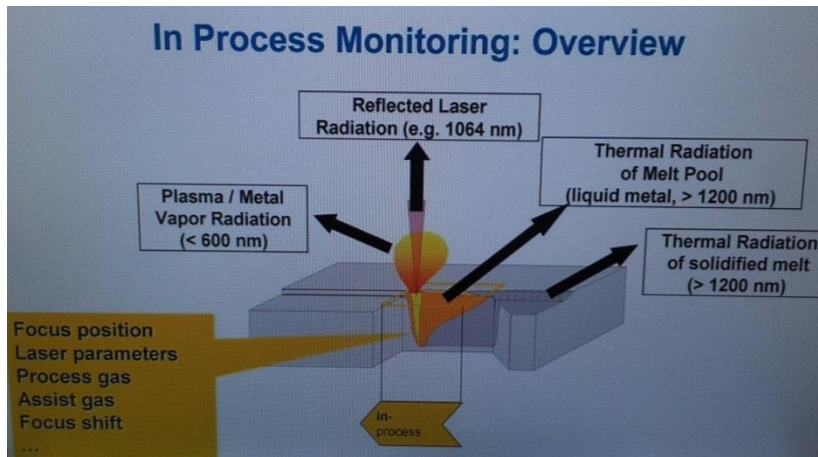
In Process Monitoring: Overview

Reflected Laser Radiation (e.g. 1064 nm)

Thermal Radiation of Melt Pool (liquid metal, > 1200 nm)

Plasma / Metal Vapor Radiation (< 600 nm)

Thermal Radiation of solidified melt (> 1200 nm)

Focus position
Laser parameters
Process gas
Assist gas
Focus shift
...

in-process